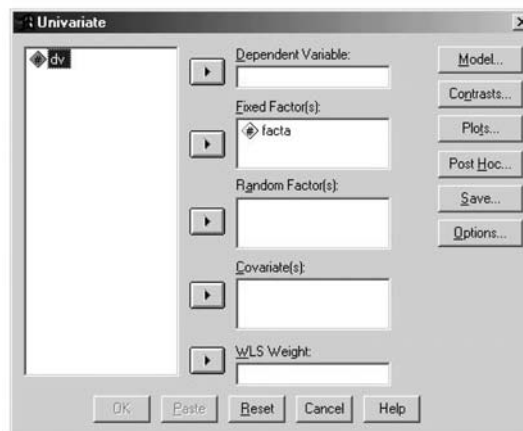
Univariate

dv

Dependent Variable:

Fixed Factor(s):

facta

Random Factor(s):

Covariate(s):

WLS Weight:

Model...

Contrasts...

Plots...

Post Hoc...

Save...

Options...

OK Paste Reset Cancel Help